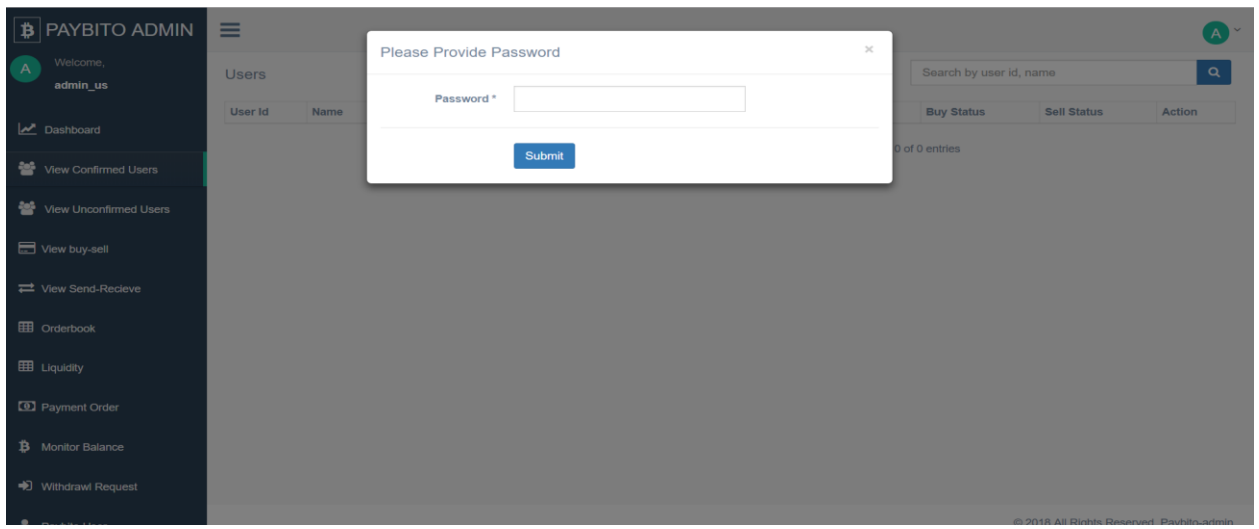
PAYBITO ADMIN

A

A Welcome,
admin_us

Dashboard

View Confirmed Users

View Unconfirmed Users

View buy-sell

View Send-Recieve

Orderbook

Liquidity

Payment Order

Monitor Balance

Withdrawl Request

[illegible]

Users

Search by user id, name

| User Id | Name | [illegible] | Buy Status | Sell Status | Action |
|---|---|---|---|---|---|

0 of 0 entries

Please Provide Password

×

Password *

Submit

© 2018 All Rights Reserved. Paybito-admin